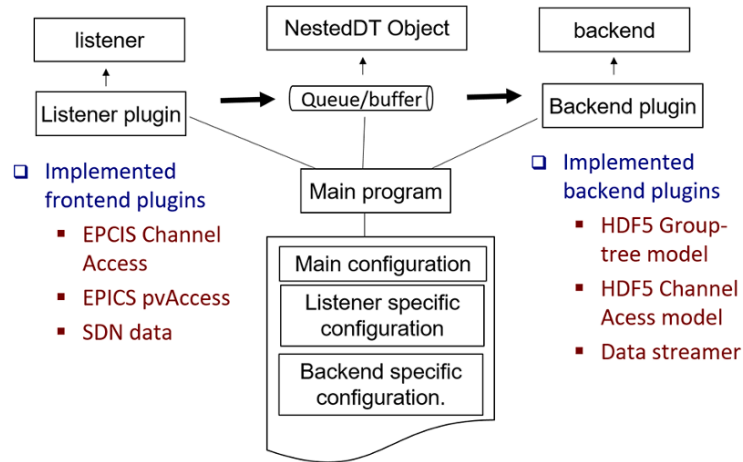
listener

NestedDT Object

backend

Listener plugin

Queue/buffer

Backend plugin

Implemented frontend plugins
- EPCIS Channel Access
- EPICS pvAccess
- SDN data

Main program

Implemented backend plugins
- HDF5 Group-tree model
- HDF5 Channel Acess model
- Data streamer

Main configuration

Listener specific configuration

Backend specific configuration.